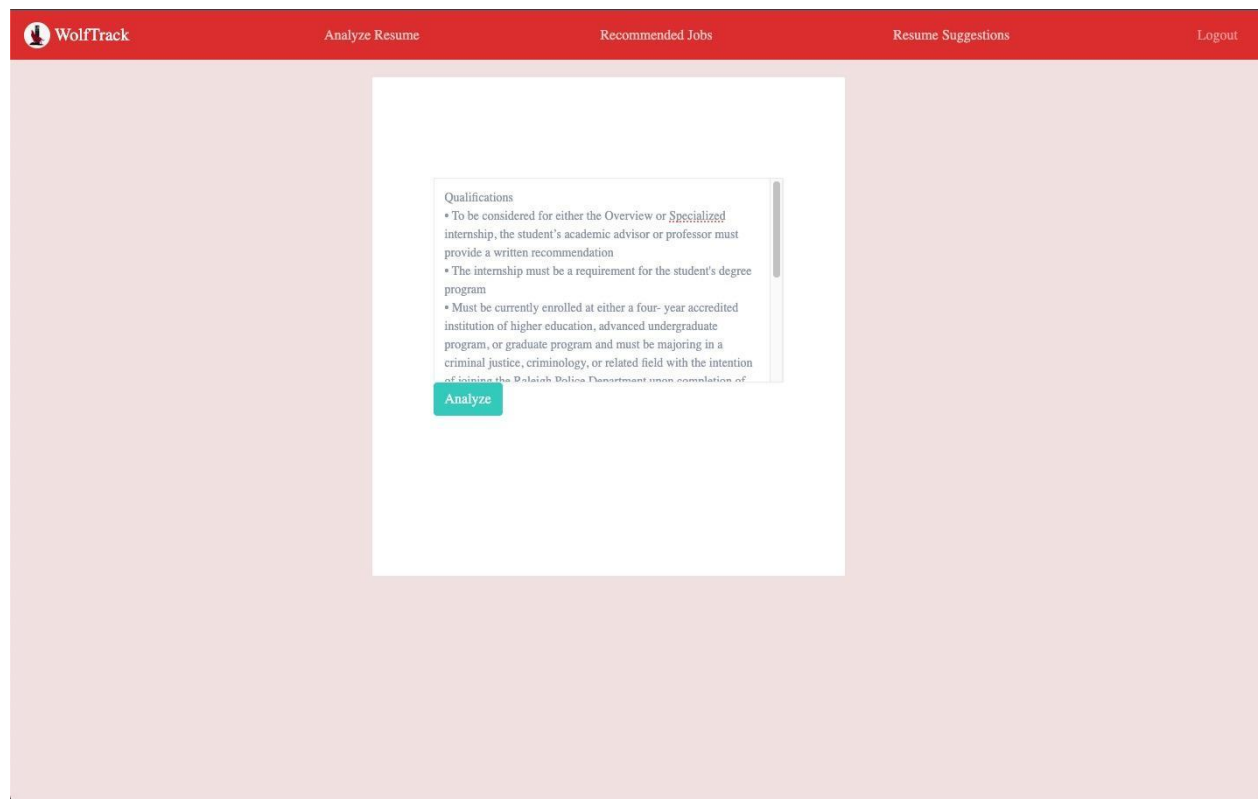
WolfTrack Analyze Resume Recommended Jobs Resume Suggestions Logout

Qualifications
• To be considered for either the Overview or Specialized internship, the student's academic advisor or professor must provide a written recommendation
• The internship must be a requirement for the student's degree program
• Must be currently enrolled at either a four- year accredited institution of higher education, advanced undergraduate program, or graduate program and must be majoring in a criminal justice, criminology, or related field with the intention of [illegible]

Analyze